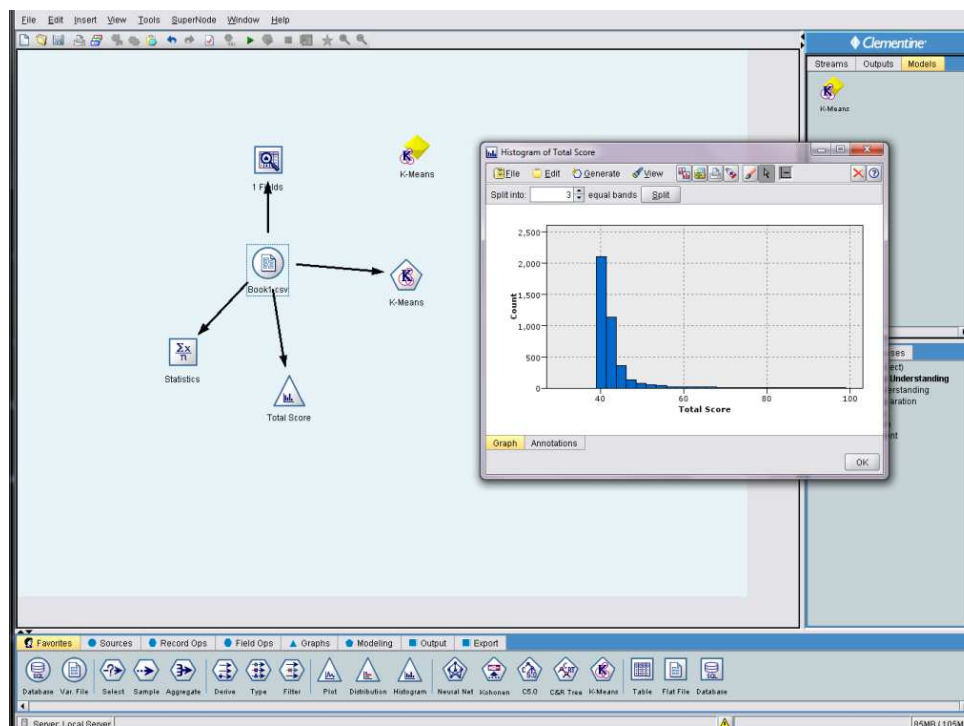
File Edit Insert View Tools SuperNode Window Help

Clementine

Streams Outputs Models

K-Means

1 Fields

K-Means

Book1.csv

K-Means

Statistics

Total Score

Histogram of Total Score

File Edit Generate View

Split into: 3 equal bands Split

2,500
2,000
1,500
1,000
500
0

Count

40 60 80 100
Total Score

Graph Annotations

OK

ses
ect)
Understanding
erstanding
aration

nt

Favorites Sources Record Ops Field Ops Graphs Modeling Output Export

Database Var. File Select Sample Aggregate Derive Type Filter Plot Distribution Histogram Neural Net Kohonen C5.0 C&R Tree K-Means Table Flat File Database

Server: Local Server

85MB / 105M